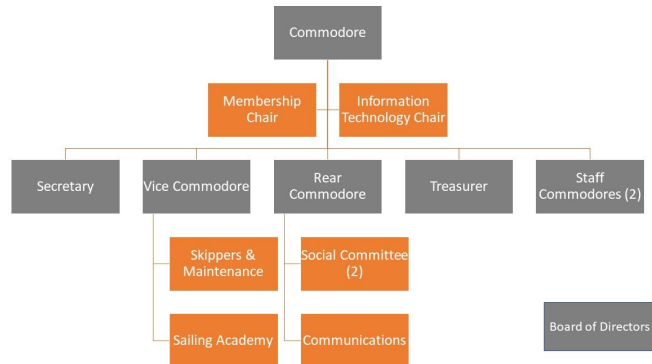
Commodore

Membership Chair

Information Technology Chair

Secretary

Vice Commodore

Rear Commodore

Treasurer

Staff Commodores (2)

Skippers & Maintenance

Sailing Academy

Social Committee (2)

Communications

Board of Directors